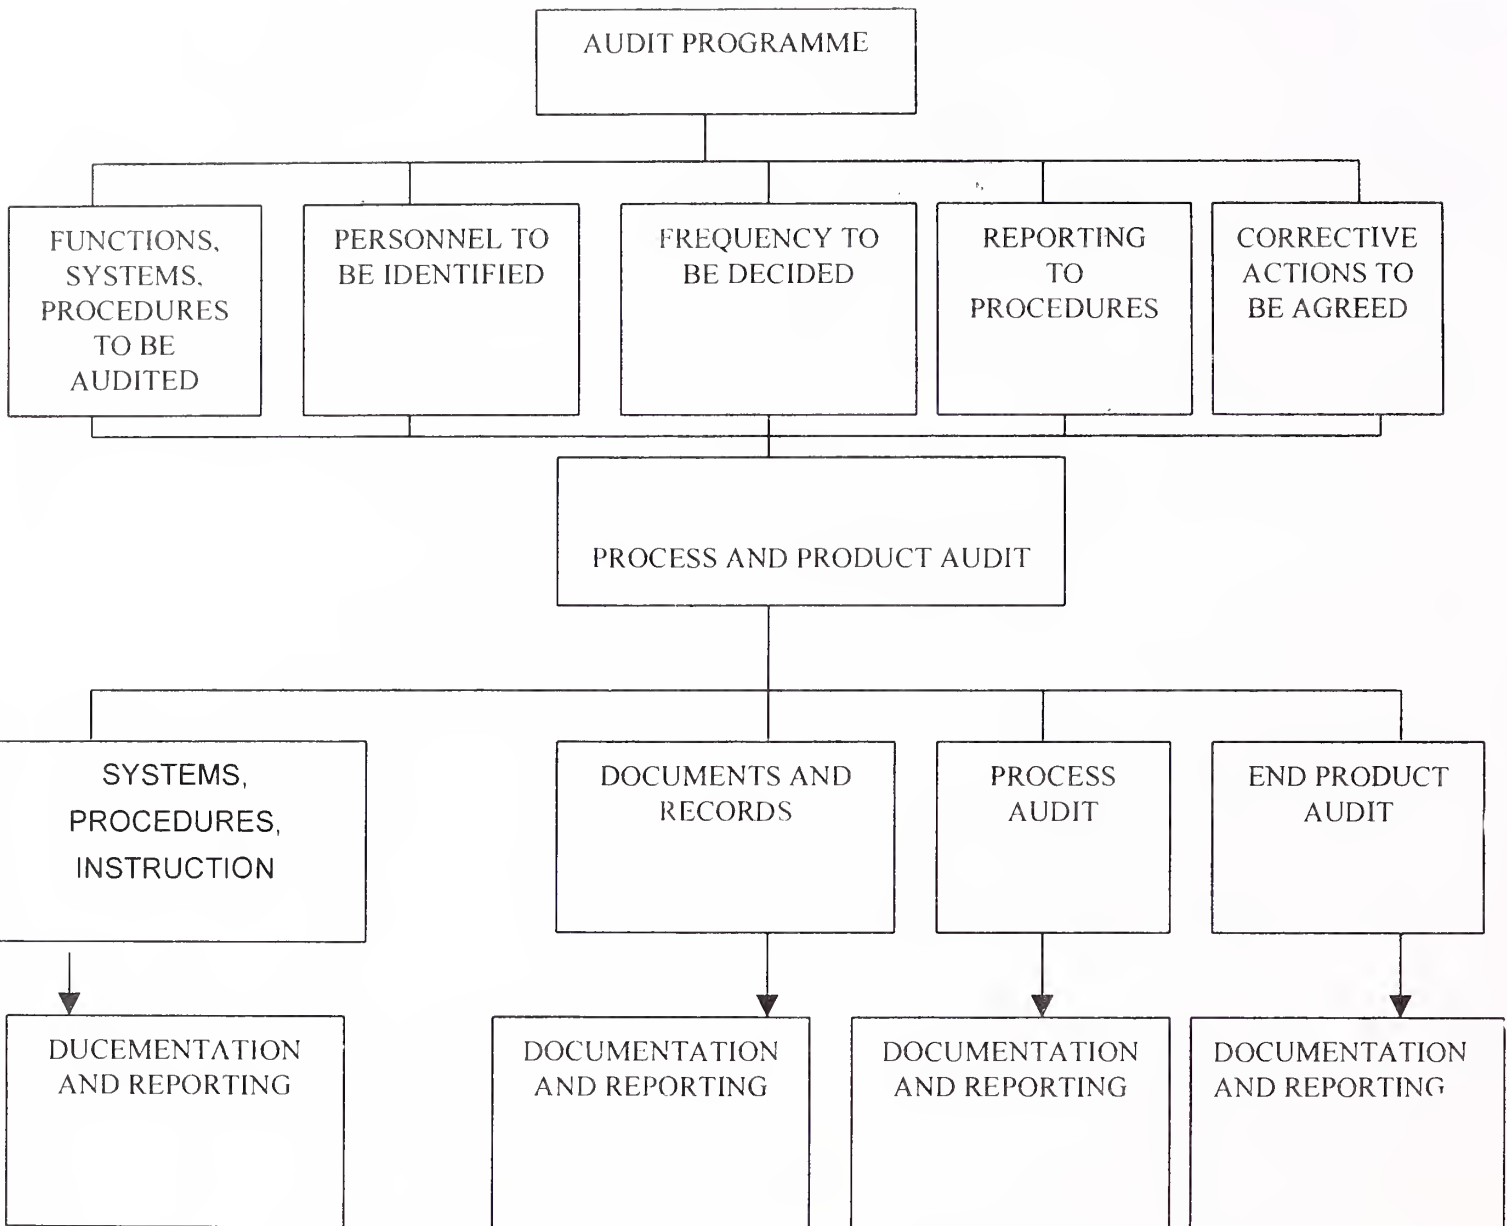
AUDIT PROGRAMME

FUNCTIONS, SYSTEMS, PROCEDURES TO BE AUDITED

PERSONNEL TO BE IDENTIFIED

FREQUENCY TO BE DECIDED

REPORTING TO PROCEDURES

CORRECTIVE ACTIONS TO BE AGREED

PROCESS AND PRODUCT AUDIT

SYSTEMS, PROCEDURES, INSTRUCTION

DOCUMENTS AND RECORDS

PROCESS AUDIT

END PRODUCT AUDIT

DUCEMENTATION AND REPORTING

DOCUMENTATION AND REPORTING

DOCUMENTATION AND REPORTING

DOCUMENTATION AND REPORTING